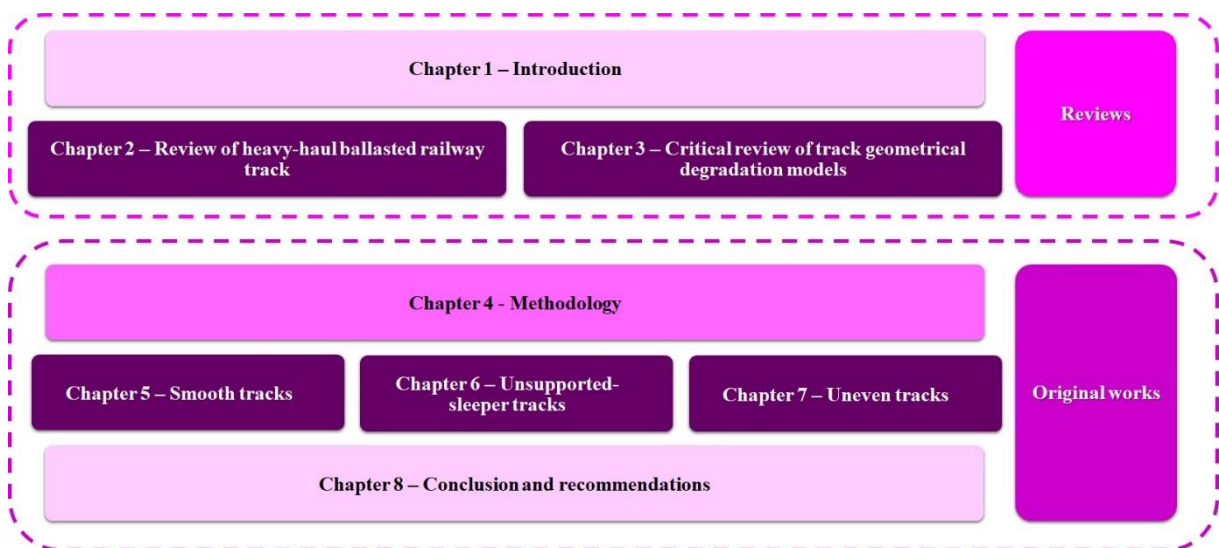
Chapter 1 – Introduction

Chapter 2 – Review of heavy-haul ballasted railway track

Chapter 3 – Critical review of track geometrical degradation models

Reviews

Chapter 4 - Methodology

Chapter 5 – Smooth tracks

Chapter 6 – Unsupported-sleeper tracks

Chapter 7 – Uneven tracks

Chapter 8 – Conclusion and recommendations

Original works